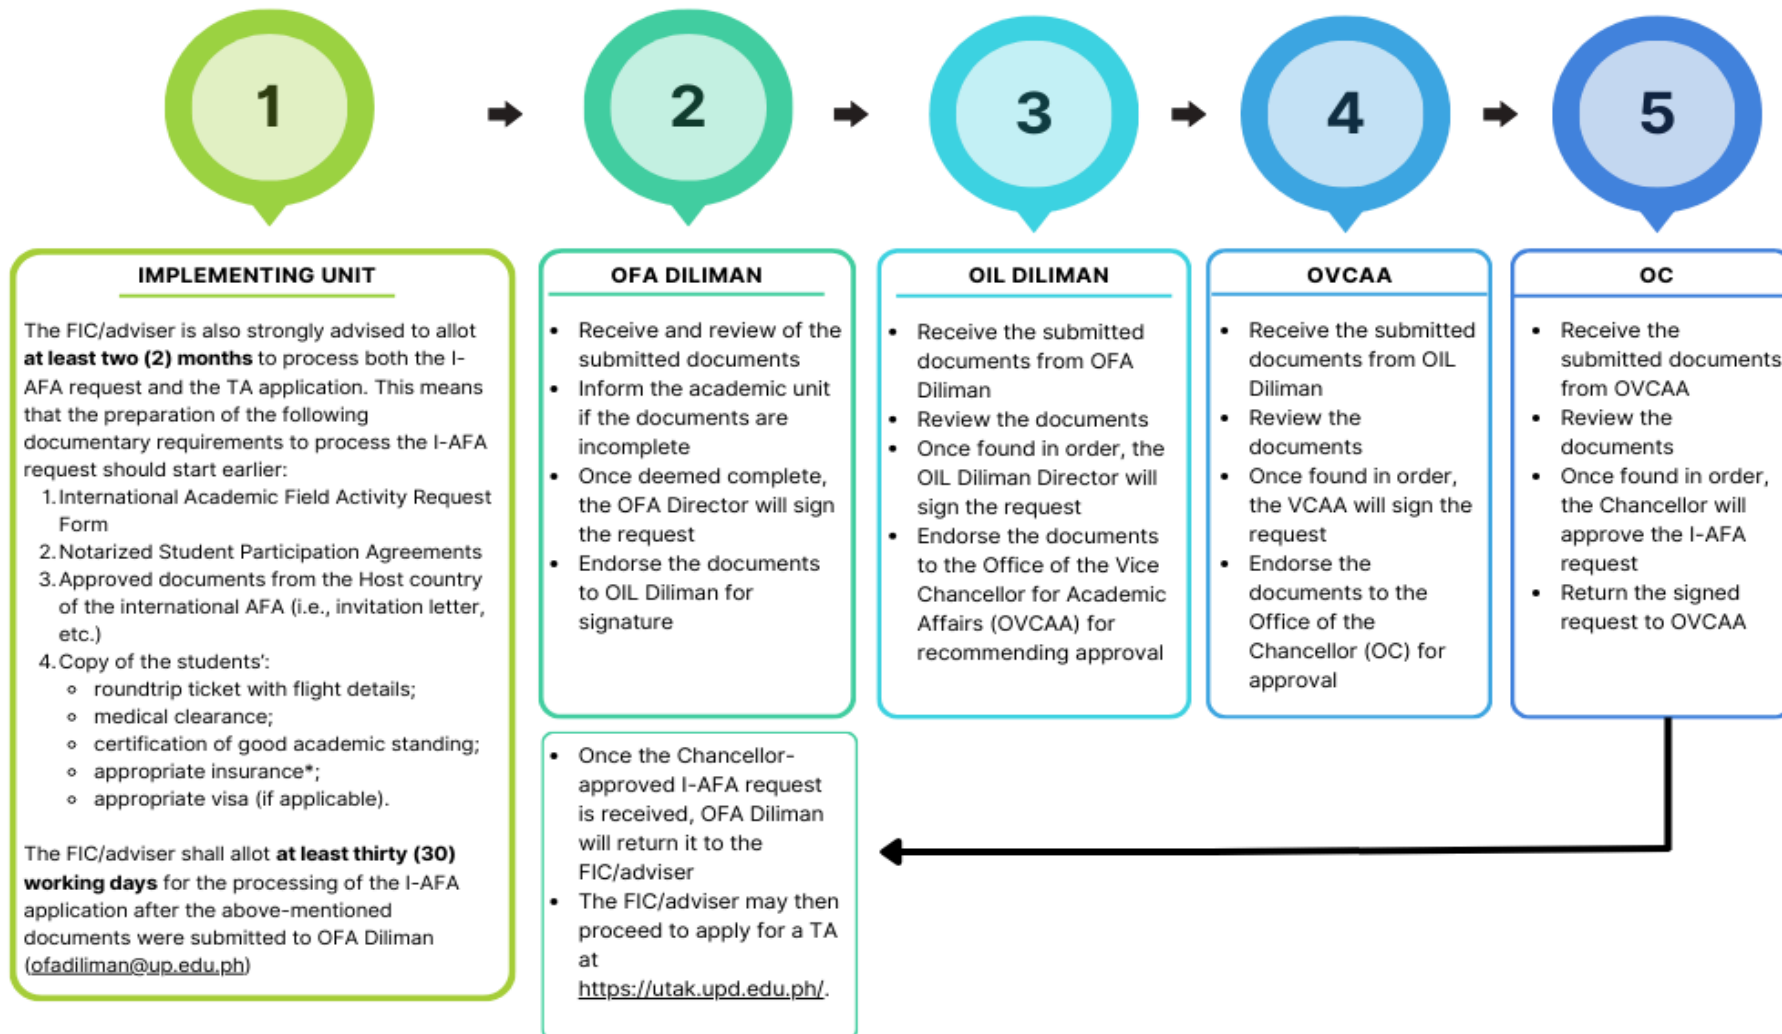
1

2

3

4

5

IMPLEMENTING UNIT

The FIC/adviser is also strongly advised to allot **at least two (2) months** to process both the I-AFA request and the TA application. This means that the preparation of the following documentary requirements to process the I-AFA request should start earlier:

1. International Academic Field Activity Request Form
2. Notarized Student Participation Agreements
3. Approved documents from the Host country of the international AFA (i.e., invitation letter, etc.)
4. Copy of the students':
   - roundtrip ticket with flight details;
   - medical clearance;
   - certification of good academic standing;
   - appropriate insurance*;
   - appropriate visa (if applicable).

The FIC/adviser shall allot **at least thirty (30) working days** for the processing of the I-AFA application after the above-mentioned documents were submitted to OFA Diliman (ofadiliman@up.edu.ph)

OFA DILIMAN

- Receive and review of the submitted documents
- Inform the academic unit if the documents are incomplete
- Once deemed complete, the OFA Director will sign the request
- Endorse the documents to OIL Diliman for signature

- Once the Chancellor-approved I-AFA request is received, OFA Diliman will return it to the FIC/adviser
- The FIC/adviser may then proceed to apply for a TA at https://utak.upd.edu.ph/.

OIL DILIMAN

- Receive the submitted documents from OFA Diliman
- Review the documents
- Once found in order, the OIL Diliman Director will sign the request
- Endorse the documents to the Office of the Vice Chancellor for Academic Affairs (OVCAA) for recommending approval

OVCAA

- Receive the submitted documents from OIL Diliman
- Review the documents
- Once found in order, the VCAA will sign the request
- Endorse the documents to the Office of the Chancellor (OC) for approval

OC

- Receive the submitted documents from OVCAA
- Review the documents
- Once found in order, the Chancellor will approve the I-AFA request
- Return the signed request to OVCAA